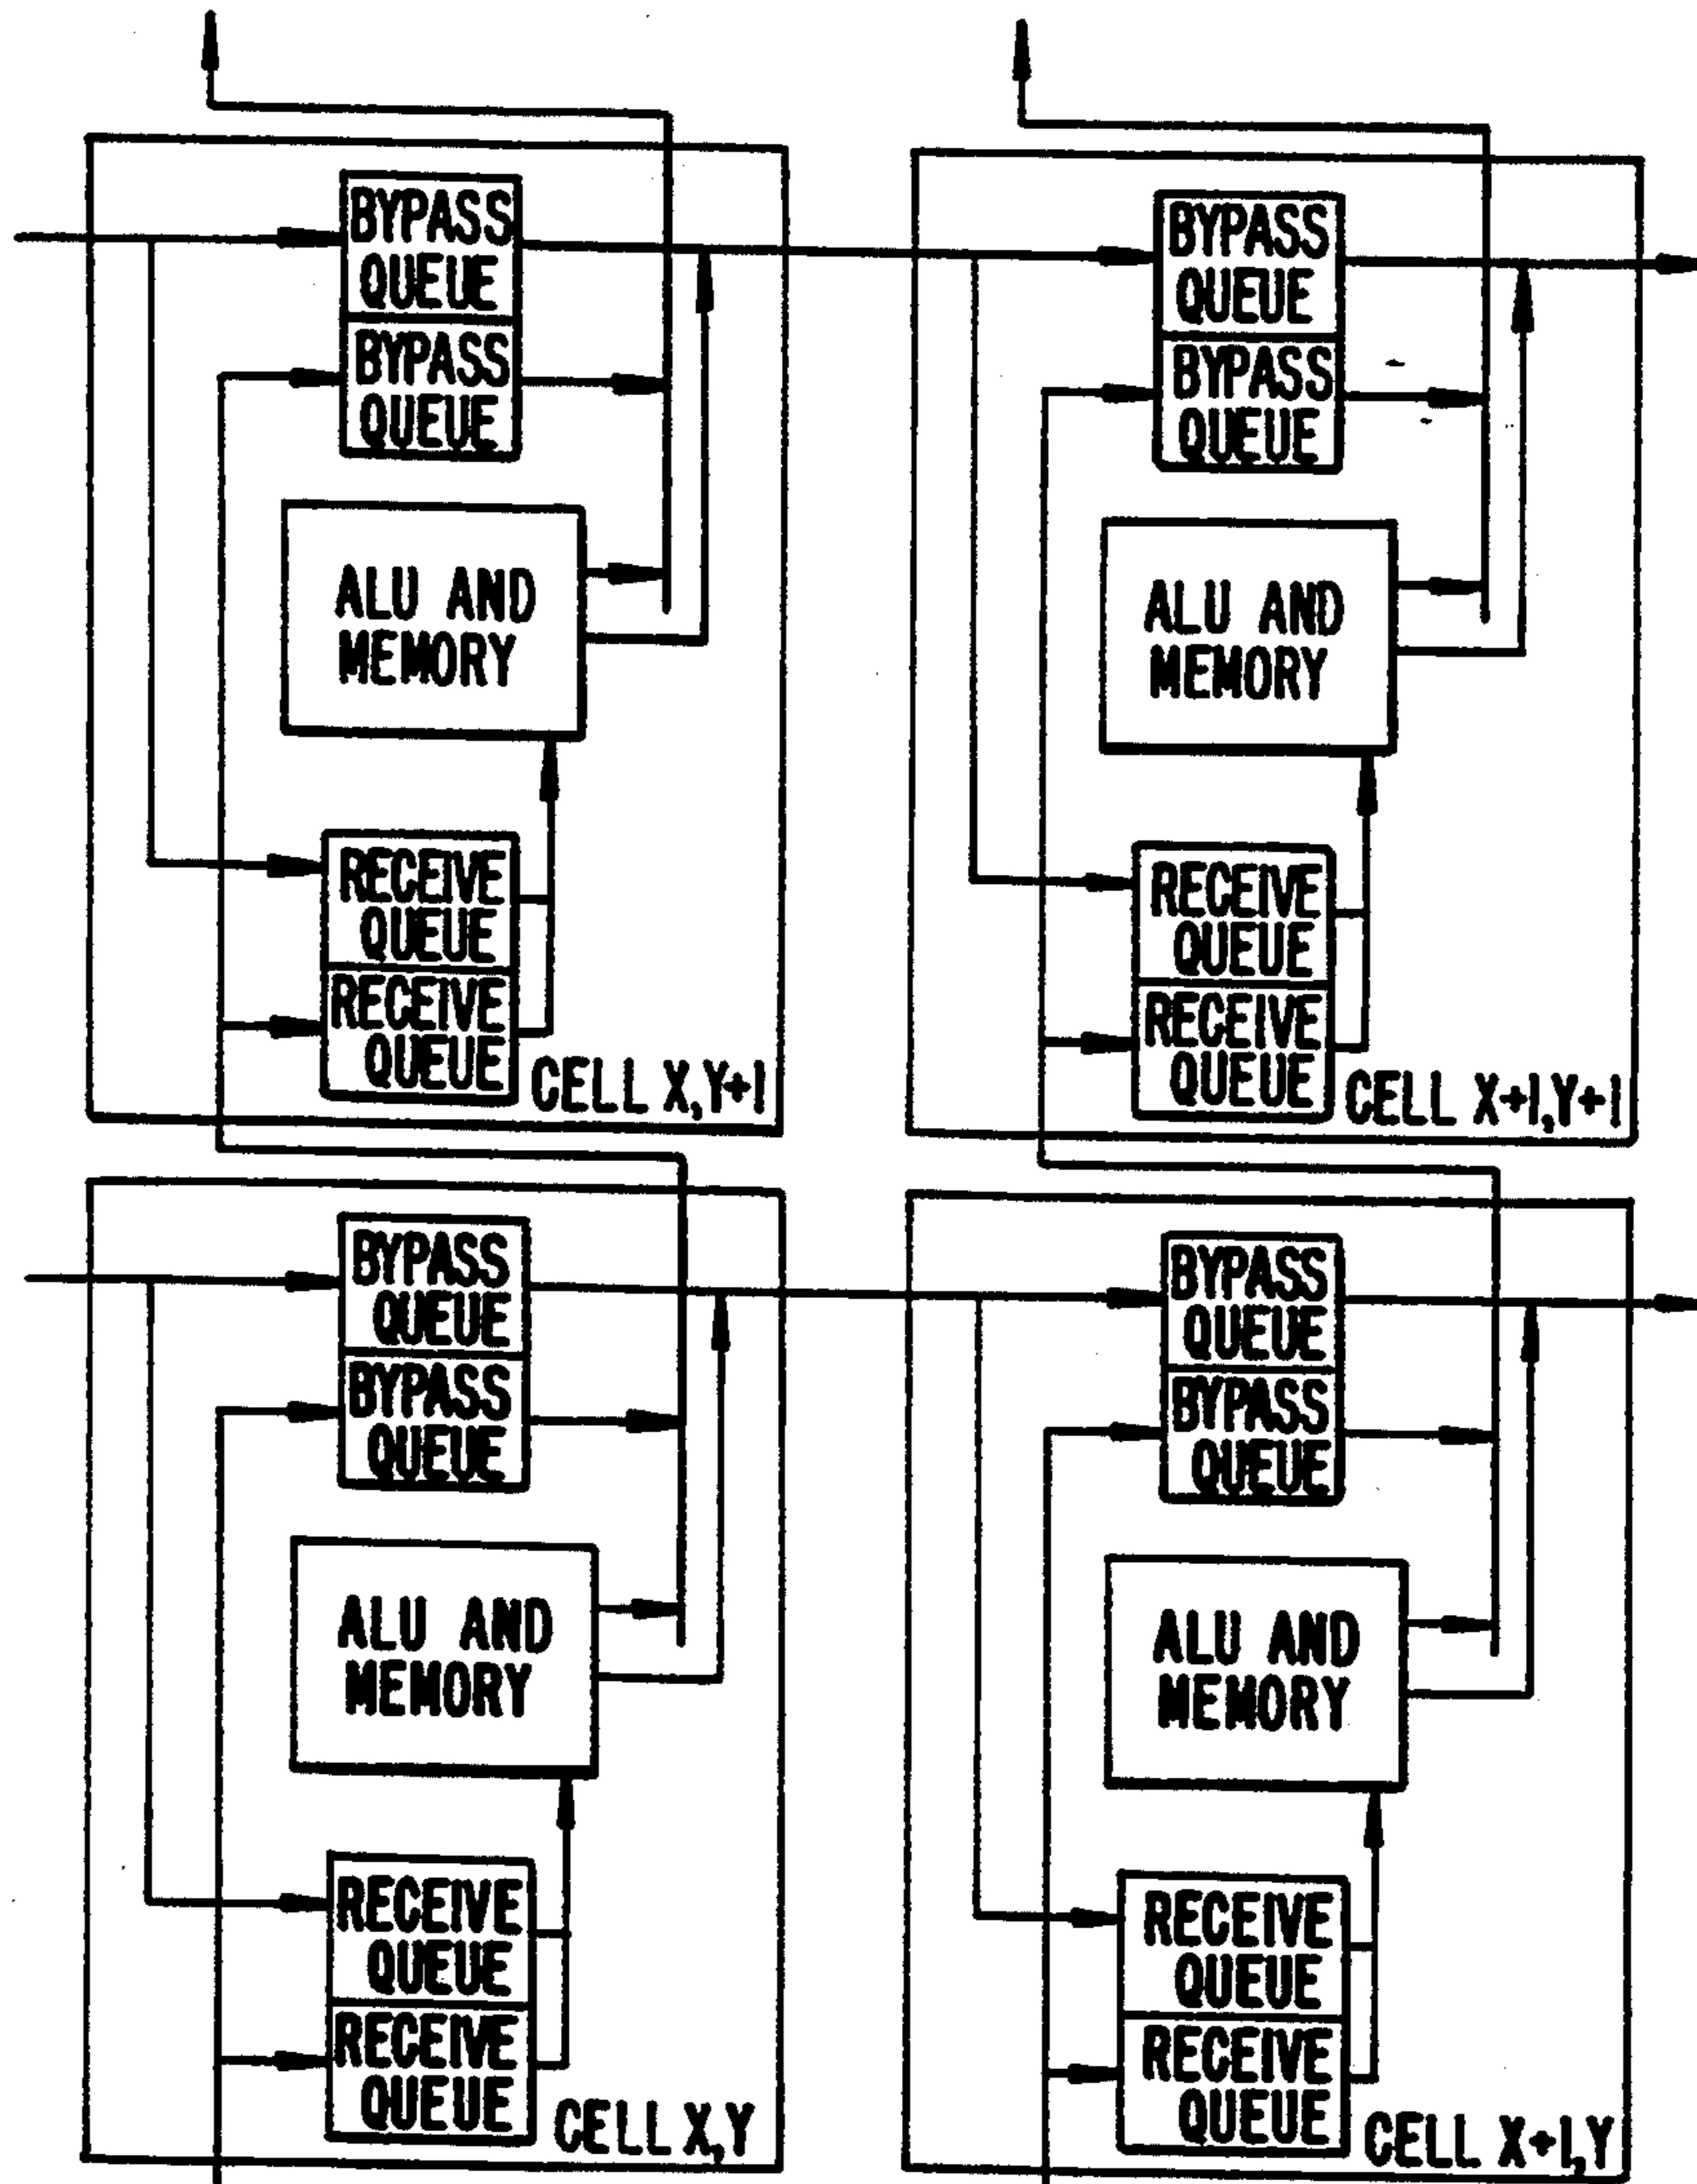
BYPASS QUEUE
BYPASS QUEUE
ALU AND MEMORY
RECEIVE QUEUE
RECEIVE QUEUE
CELL X,Y+1

BYPASS QUEUE
BYPASS QUEUE
ALU AND MEMORY
RECEIVE QUEUE
RECEIVE QUEUE
CELL X+1,Y+1

BYPASS QUEUE
BYPASS QUEUE
ALU AND MEMORY
RECEIVE QUEUE
RECEIVE QUEUE
CELL X,Y

BYPASS QUEUE
BYPASS QUEUE
ALU AND MEMORY
RECEIVE QUEUE
RECEIVE QUEUE
CELL X+1,Y